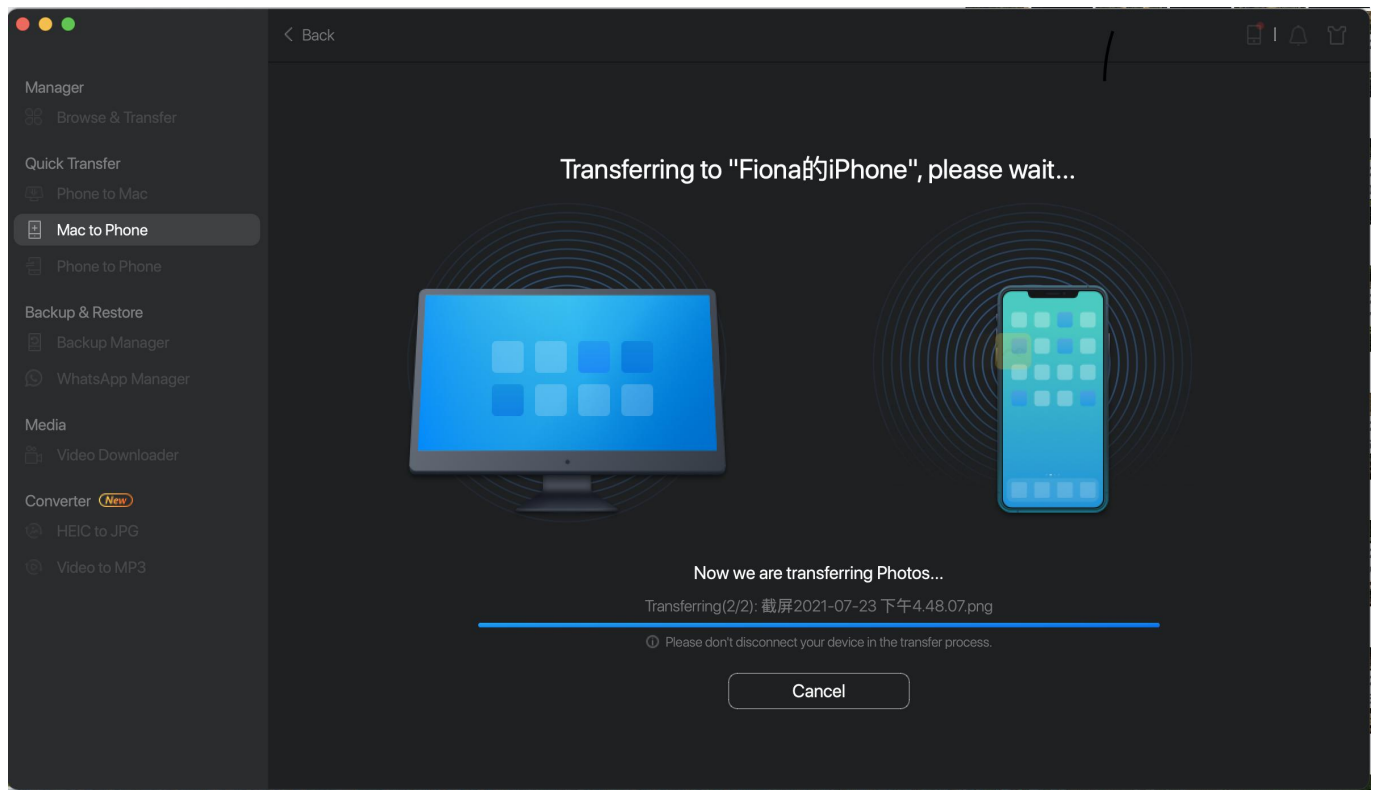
Manager
Browse & Transfer

Quick Transfer
Phone to Mac
Mac to Phone
Phone to Phone

Backup & Restore
Backup Manager
WhatsApp Manager

Media
Video Downloader

Converter New
HEIC to JPG
Video to MP3

< Back

Transferring to "Fiona的iPhone", please wait...

Now we are transferring Photos...

Transferring(2/2): 截屏2021-07-23 下午4.48.07.png

Please don't disconnect your device in the transfer process.

Cancel